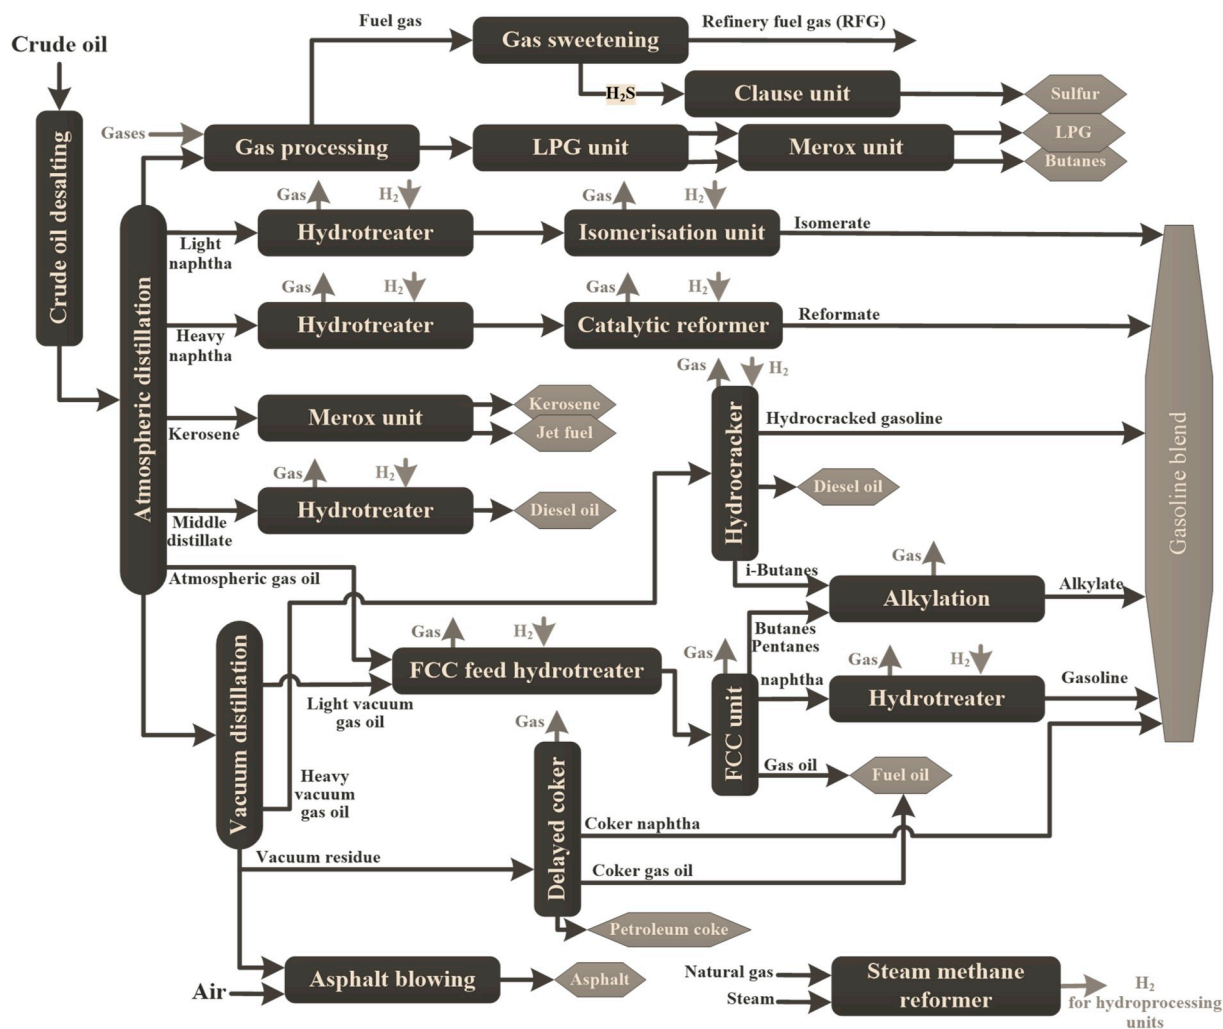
Crude oil

Fuel gas
Gas sweetening
Refinery fuel gas (RFG)
$H_2S$
Clause unit
Sulfur

Crude oil desalting

Gases
Gas processing
LPG unit
Merox unit
LPG
Butanes

Gas
$H_2$
Light naphtha
Hydrotreater
Gas
$H_2$
Isomerisation unit
Isomerate

Gas
$H_2$
Heavy naphtha
Hydrotreater
Gas
$H_2$
Catalytic reformer
Reformate

Atmospheric distillation

Gas
$H_2$
Kerosene
Merox unit
Kerosene
Jet fuel
Hydrocracker
Hydrocracked gasoline
Diesel oil

Gas
$H_2$
Middle distillate
Hydrotreater
Diesel oil

Gasoline blend

Atmospheric gas oil
i-Butanes
Gas
Alkylation
Alkylate

Vacuum distillation
Gas
$H_2$
FCC feed hydrotreater
Gas
Butanes
Pentanes
Gas
$H_2$
naphtha
Hydrotreater
Gasoline
Light vacuum gas oil
FCC unit
Gas
Heavy vacuum gas oil
Gas oil
Fuel oil
Delayed coker
Coker naphtha
Vacuum residue
Coker gas oil
Petroleum coke

Air
Asphalt blowing
Asphalt
Natural gas
Steam
Steam methane reformer
$H_2$
for hydroprocessing units